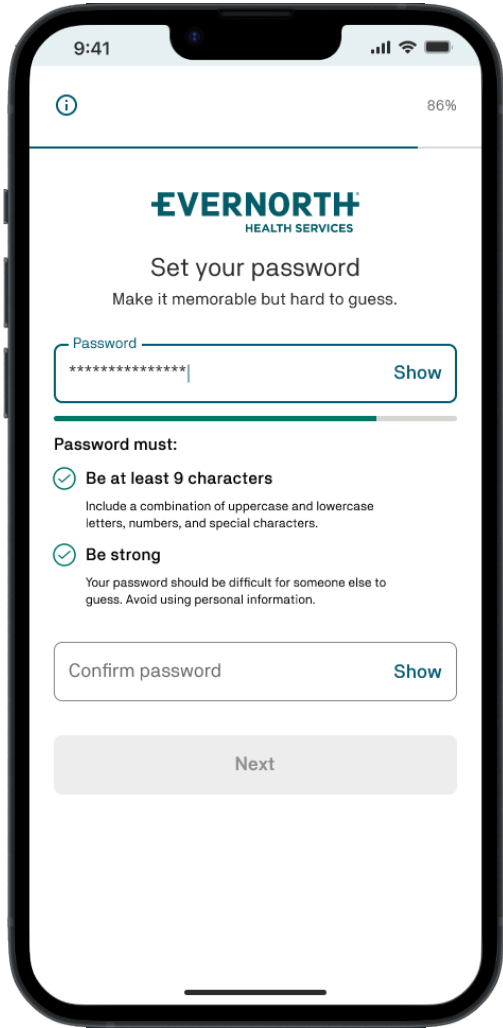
9:41

86%

EVERNORTH
HEALTH SERVICES

Set your password

Make it memorable but hard to guess.

Password

***************

Show

Password must:

Be at least 9 characters

Include a combination of uppercase and lowercase letters, numbers, and special characters.

Be strong

Your password should be difficult for someone else to guess. Avoid using personal information.

Confirm password

Show

Next